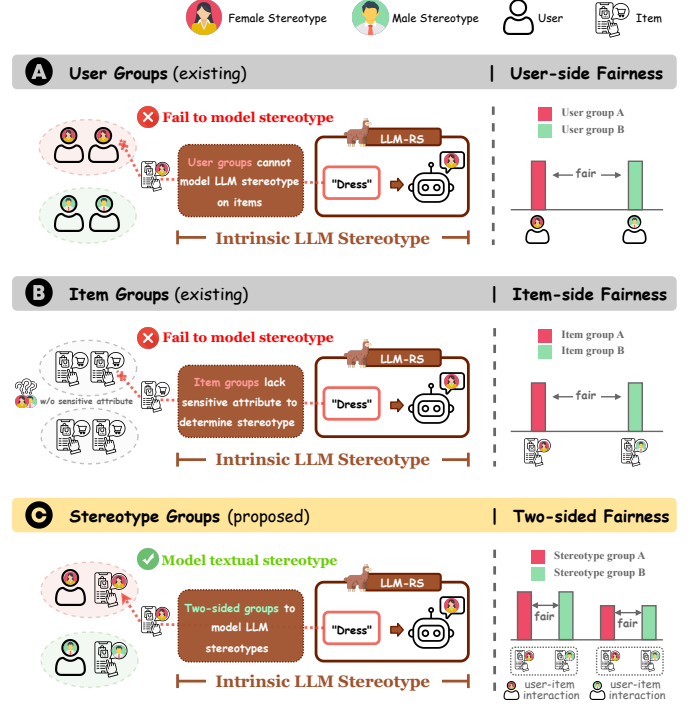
Female Stereotype Male Stereotype User Item

A User Groups (existing) | User-side Fairness

Fail to model stereotype

User groups cannot model LLM stereotype on items

LLM-RS

"Dress"

Intrinsic LLM Stereotype

User group A
User group B

fair

B Item Groups (existing) | Item-side Fairness

Fail to model stereotype

w/o sensitive attribute

Item groups lack sensitive attribute to determine stereotype

LLM-RS

"Dress"

Intrinsic LLM Stereotype

Item group A
Item group B

fair

C Stereotype Groups (proposed) | Two-sided Fairness

Model textual stereotype

Two-sided groups to model LLM stereotypes

LLM-RS

"Dress"

Intrinsic LLM Stereotype

Stereotype group A
Stereotype group B

fair

fair

user-item interaction

user-item interaction